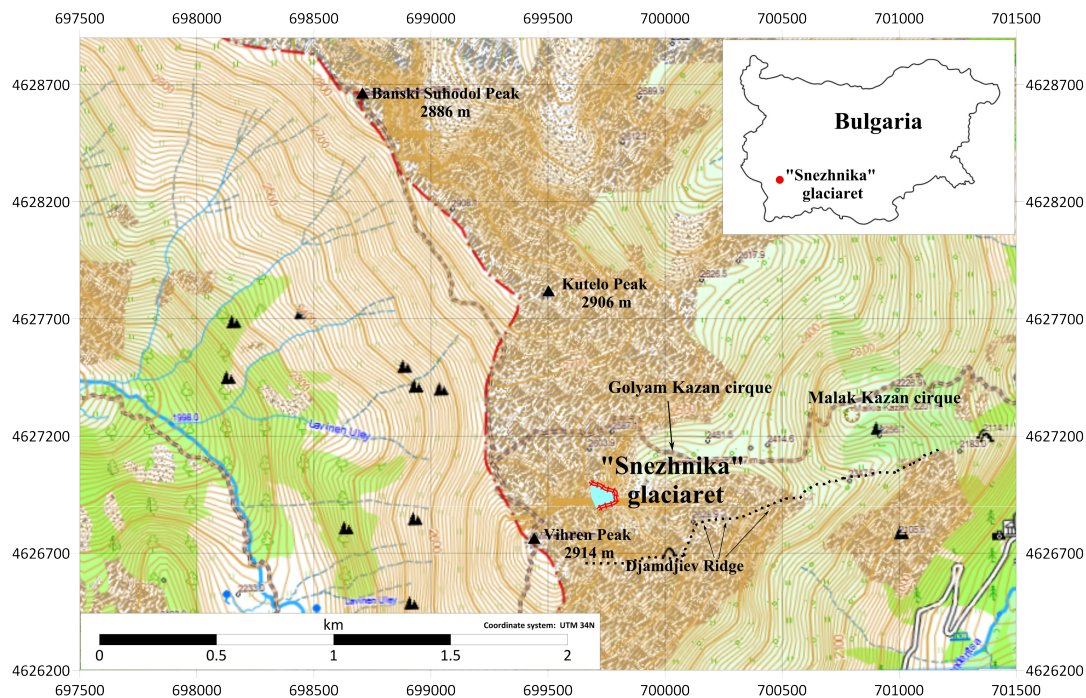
697500 698000 698500 699000 699500 700000 700500 701000 701500

4628700 4628200 4627700 4627200 4626700 4626200

Banski Suhodol Peak
2886 m

Bulgaria

"Snezhnika" glaciaret

Kutelo Peak
2906 m

Golyam Kazan cirque

Malak Kazan cirque

Lavinen Ulei

"Snezhnika"
glaciaret

Vihren Peak
2914 m

Djamdjiev Ridge

Lavinen Ulei

km
Coordinate system: UTM 34N
0 0.5 1 1.5 2

697500 698000 698500 699000 699500 700000 700500 701000 701500